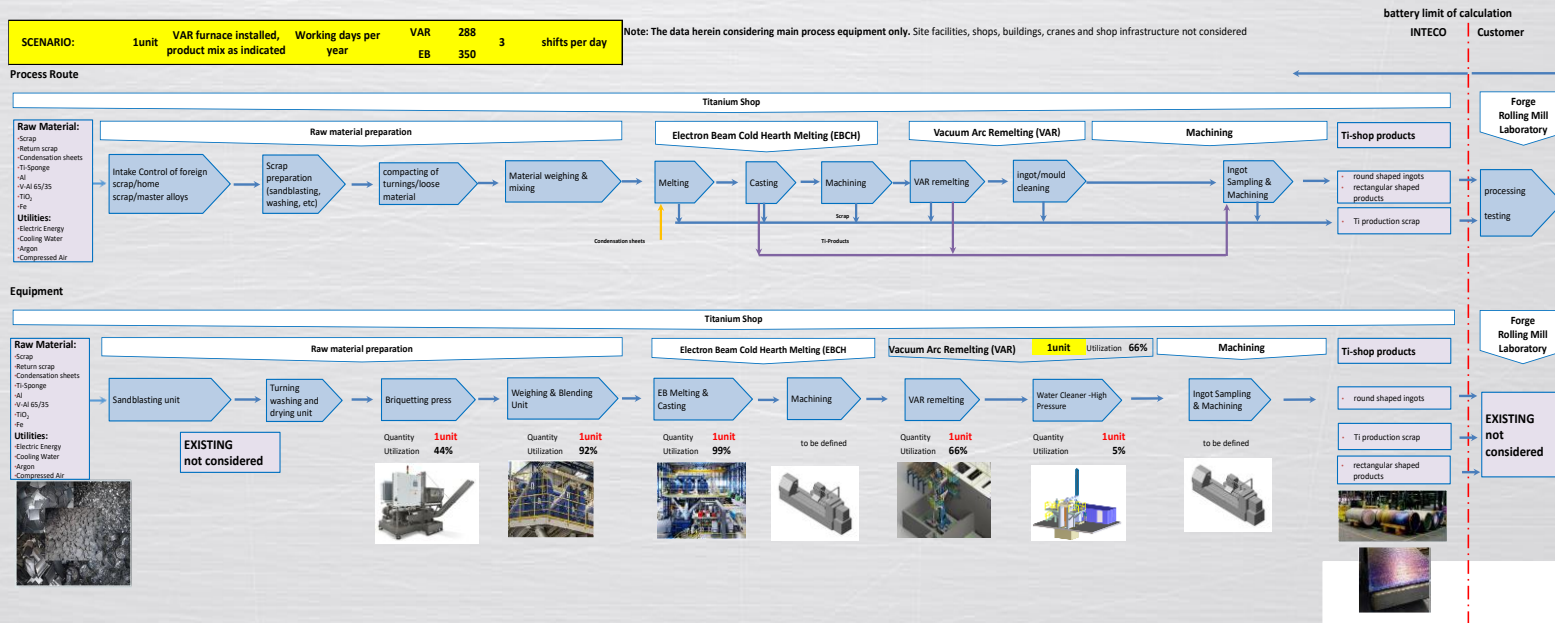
SCENARIO: 1unit VAR furnace installed, product mix as indicated Working days per year VAR 288 EB 350 3 shifts per day

Note: The data herein considering main process equipment only. Site facilities, shops, buildings, cranes and shop infrastructure not considered

battery limit of calculation
INTECO | Customer

Process Route

Titanium Shop

Forge Rolling Mill Laboratory

Raw Material:
-Scrap
-Return scrap
-Condensation sheets
-Ti-Sponge
-Al
-V-Al 65/35
-TiO$_2$
-Fe
Utilities:
-Electric Energy
-Cooling Water
-Argon
-Compressed Air

Raw material preparation

Electron Beam Cold Hearth Melting (EBCH)

Vacuum Arc Remelting (VAR)

Machining

Ti-shop products

Intake Control of foreign scrap/home scrap/master alloys

Scrap preparation (sandblasting, washing, etc)

compacting of turnings/loose material

Material weighing & mixing

Melting

Casting

Machining

VAR remelting

ingot/mould cleaning

Ingot Sampling & Machining

- round shaped ingots
- rectangular shaped products

- Ti production scrap

processing

testing

Scrap

Condensation sheets

Ti-Products

Equipment

Titanium Shop

Forge Rolling Mill Laboratory

Raw Material:
-Scrap
-Return scrap
-Condensation sheets
-Ti-Sponge
-Al
-V-Al 65/35
-TiO$_2$
-Fe
Utilities:
-Electric Energy
-Cooling Water
-Argon
-Compressed Air

Raw material preparation

Electron Beam Cold Hearth Melting (EBCH

Vacuum Arc Remelting (VAR) 1unit Utilization 66%

Machining

Ti-shop products

Sandblasting unit

Turning washing and drying unit

Briquetting press

Weighing & Blending Unit

EB Melting & Casting

Machining

VAR remelting

Water Cleaner -High Pressure

Ingot Sampling & Machining

- round shaped ingots

- Ti production scrap

- rectangular shaped products

EXISTING not considered

EXISTING not considered

Quantity 1unit
Utilization 44%

Quantity 1unit
Utilization 92%

Quantity 1unit
Utilization 99%

to be defined

Quantity 1unit
Utilization 66%

Quantity 1unit
Utilization 5%

to be defined